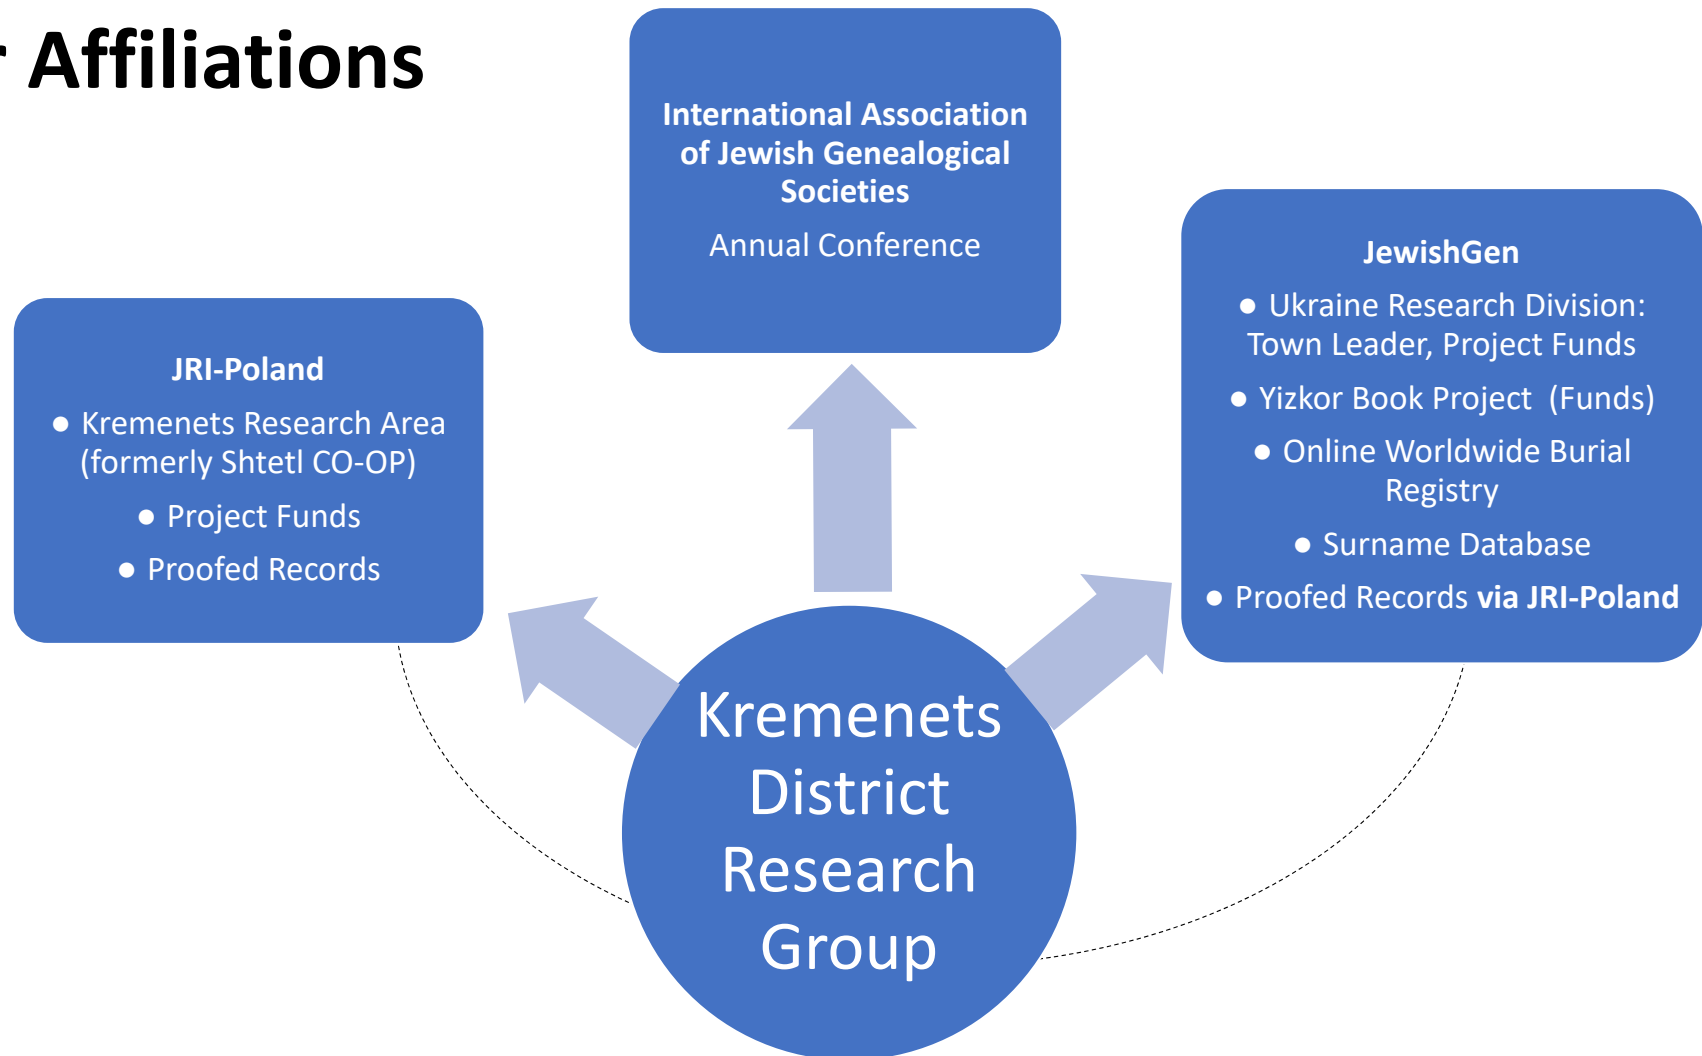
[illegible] Affiliations

International Association of Jewish Genealogical Societies

Annual Conference

JRI-Poland

- Kremenets Research Area (formerly Shtetl CO-OP)
- Project Funds
- Proofed Records

JewishGen

- Ukraine Research Division: Town Leader, Project Funds
- Yizkor Book Project (Funds)
- Online Worldwide Burial Registry
- Surname Database
- Proofed Records via JRI-Poland

Kremenets District Research Group